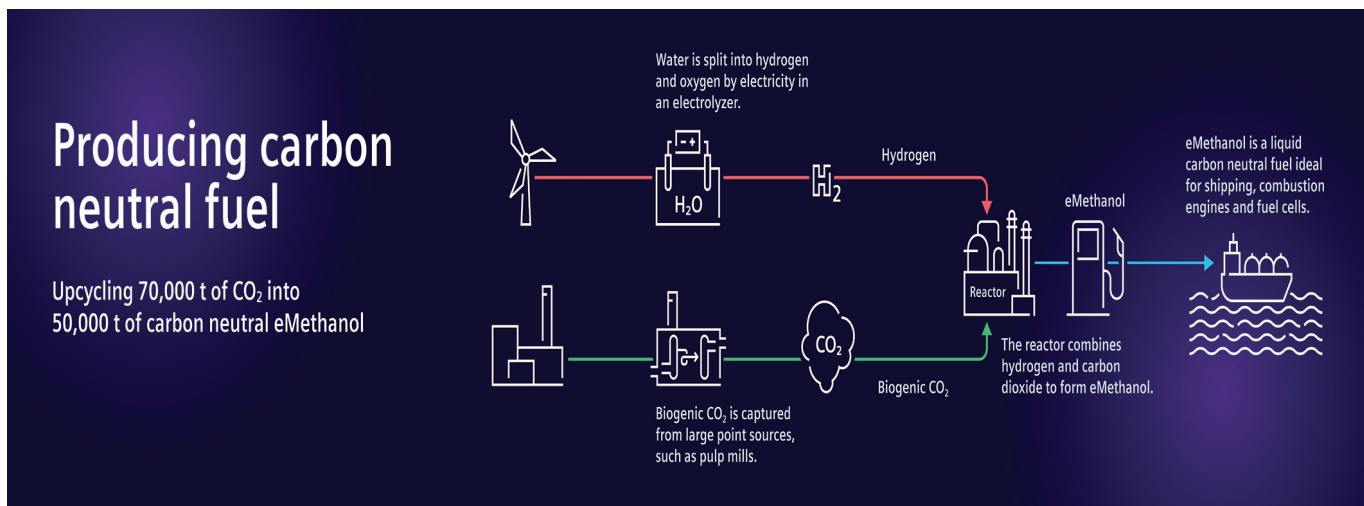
Producing carbon neutral fuel

Upcycling 70,000 t of $CO_2$ into 50,000 t of carbon neutral eMethanol

Water is split into hydrogen and oxygen by electricity in an electrolyzer.

$H_2O$

$H_2$

Hydrogen

eMethanol

eMethanol is a liquid carbon neutral fuel ideal for shipping, combustion engines and fuel cells.

Reactor

$CO_2$

Biogenic $CO_2$

The reactor combines hydrogen and carbon dioxide to form eMethanol.

Biogenic $CO_2$ is captured from large point sources, such as pulp mills.